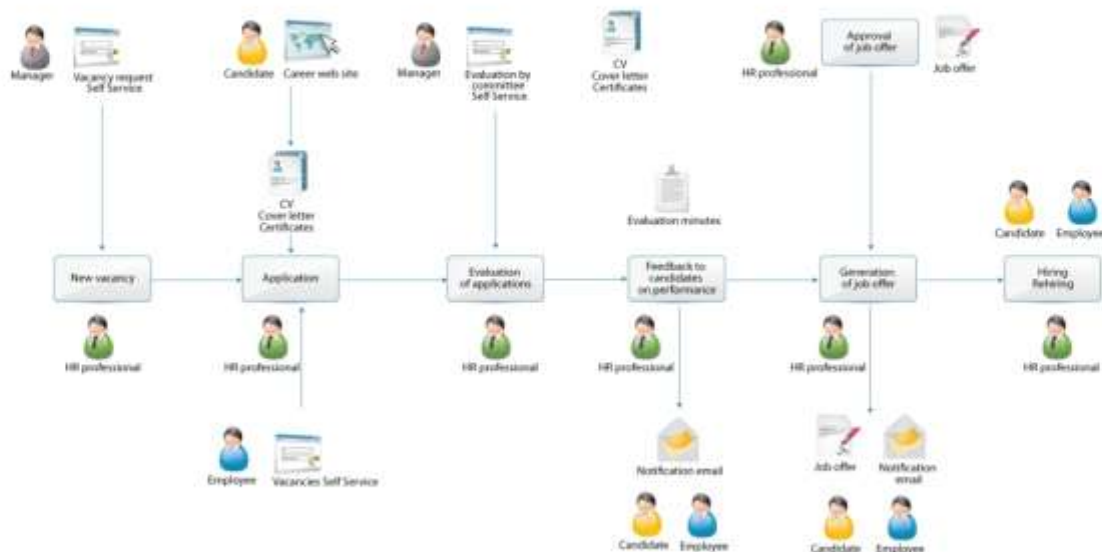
Manager

Vacancy request Self Service

Candidate

Career web site

Manager

Evaluation by committee Self Service

CV Cover letter Certificates

HR professional

Approval of job offer

Job offer

CV Cover letter Certificates

Evaluation minutes

Candidate

Employee

New vacancy

Application

Evaluation of applications

Feedback to candidates on performance

Generation of job offer

Hiring Rehiring

HR professional

HR professional

HR professional

HR professional

HR professional

HR professional

Employee

Vacancies Self Service

Notification email

Job offer

Notification email

Candidate

Employee

Candidate

Employee